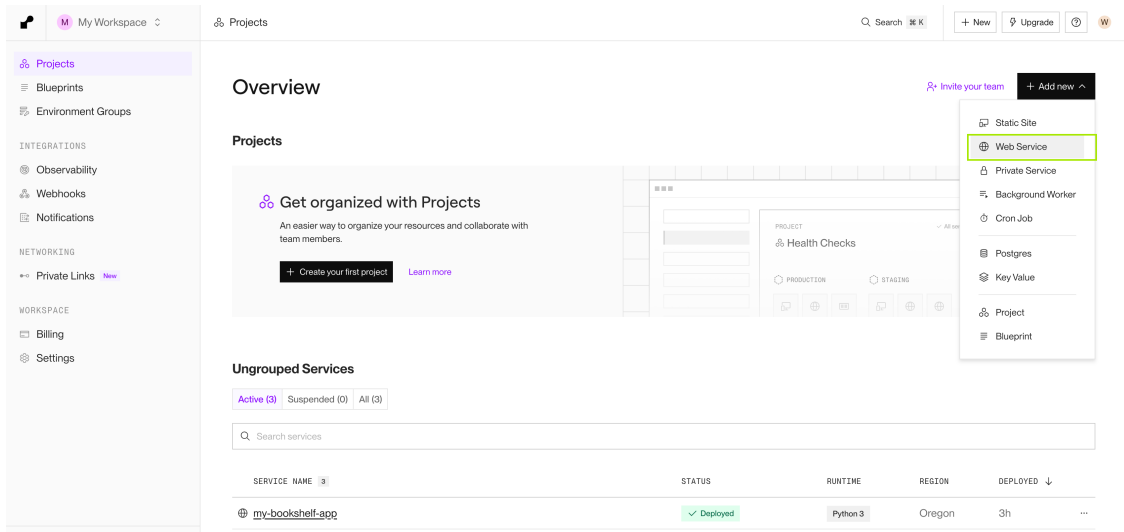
M My Workspace

Projects

Search ⌘ K

+ New

Upgrade

?

W

Projects
Blueprints
Environment Groups

INTEGRATIONS
Observability
Webhooks
Notifications

NETWORKING
Private Links New

WORKSPACE
Billing
Settings

Overview

Invite your team

+ Add new

Static Site
Web Service
Private Service
Background Worker
Cron Job
Postgres
Key Value
Project
Blueprint

Projects

Get organized with Projects

An easier way to organize your resources and collaborate with team members.

+ Create your first project

Learn more

PROJECT
Health Checks
PRODUCTION
STAGING

Ungrouped Services

| Active (3) | Suspended (0) | All (3) |
|---|---|---|

Search services

| SERVICE NAME 3 | STATUS | RUNTIME | REGION | DEPLOYED ↓ |
|---|---|---|---|---|
| my-bookshelf-app | Deployed | Python 3 | Oregon | 3h |